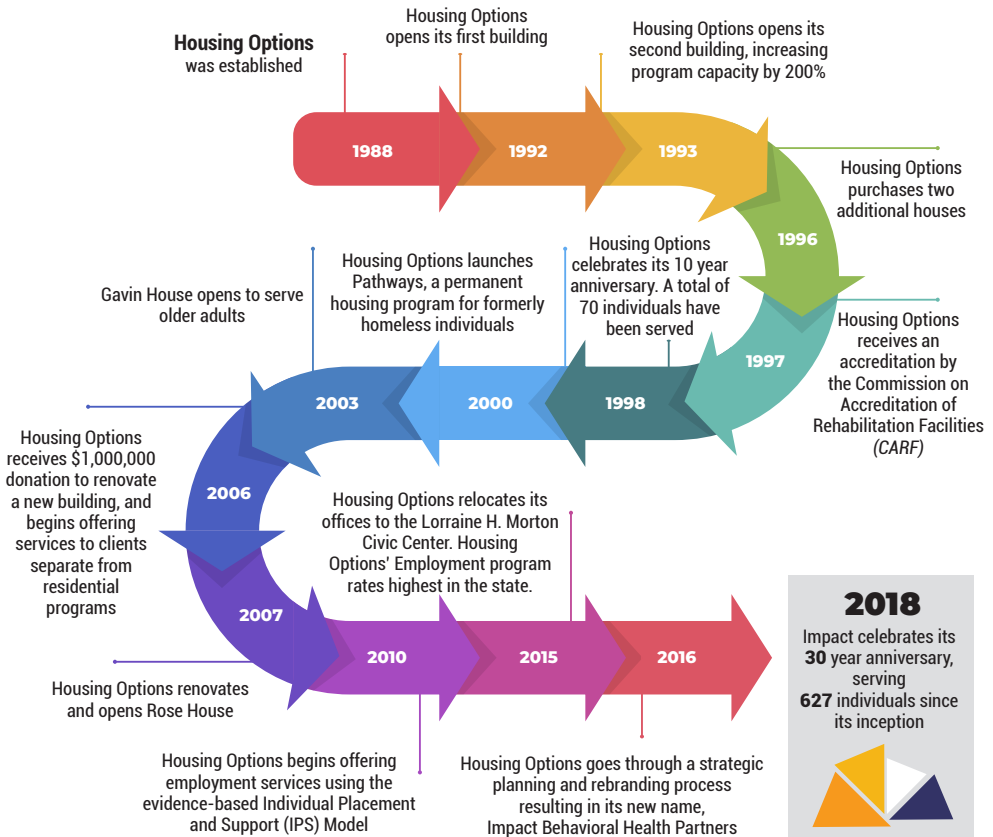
**Housing Options** was established

Housing Options opens its first building

Housing Options opens its second building, increasing program capacity by 200%

1988

1992

1993

Housing Options purchases two additional houses

1996

Housing Options receives an accreditation by the Commission on Accreditation of Rehabilitation Facilities (CARF)

1997

Housing Options celebrates its 10 year anniversary. A total of 70 individuals have been served

1998

Housing Options launches Pathways, a permanent housing program for formerly homeless individuals

2000

Gavin House opens to serve older adults

2003

Housing Options receives $1,000,000 donation to renovate a new building, and begins offering services to clients separate from residential programs

2006

Housing Options relocates its offices to the Lorraine H. Morton Civic Center. Housing Options' Employment program rates highest in the state.

2007

Housing Options renovates and opens Rose House

2010

2015

2016

Housing Options begins offering employment services using the evidence-based Individual Placement and Support (IPS) Model

Housing Options goes through a strategic planning and rebranding process resulting in its new name, Impact Behavioral Health Partners

**2018**

Impact celebrates its **30** year anniversary, serving **627** individuals since its inception